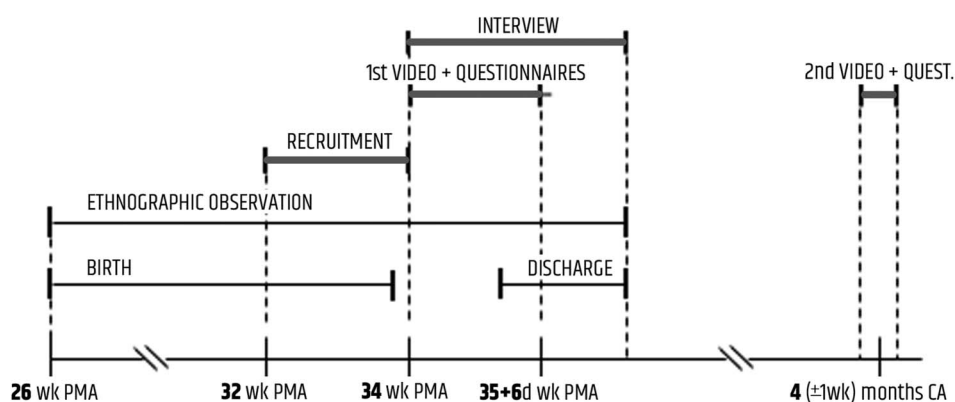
INTERVIEW

1st VIDEO + QUESTIONNAIRES

2nd VIDEO + QUEST.

RECRUITMENT

ETHNOGRAPHIC OBSERVATION

BIRTH

DISCHARGE

**26** wk PMA

**32** wk PMA

**34** wk PMA

**35+6**d wk PMA

**4** (±1wk) months CA